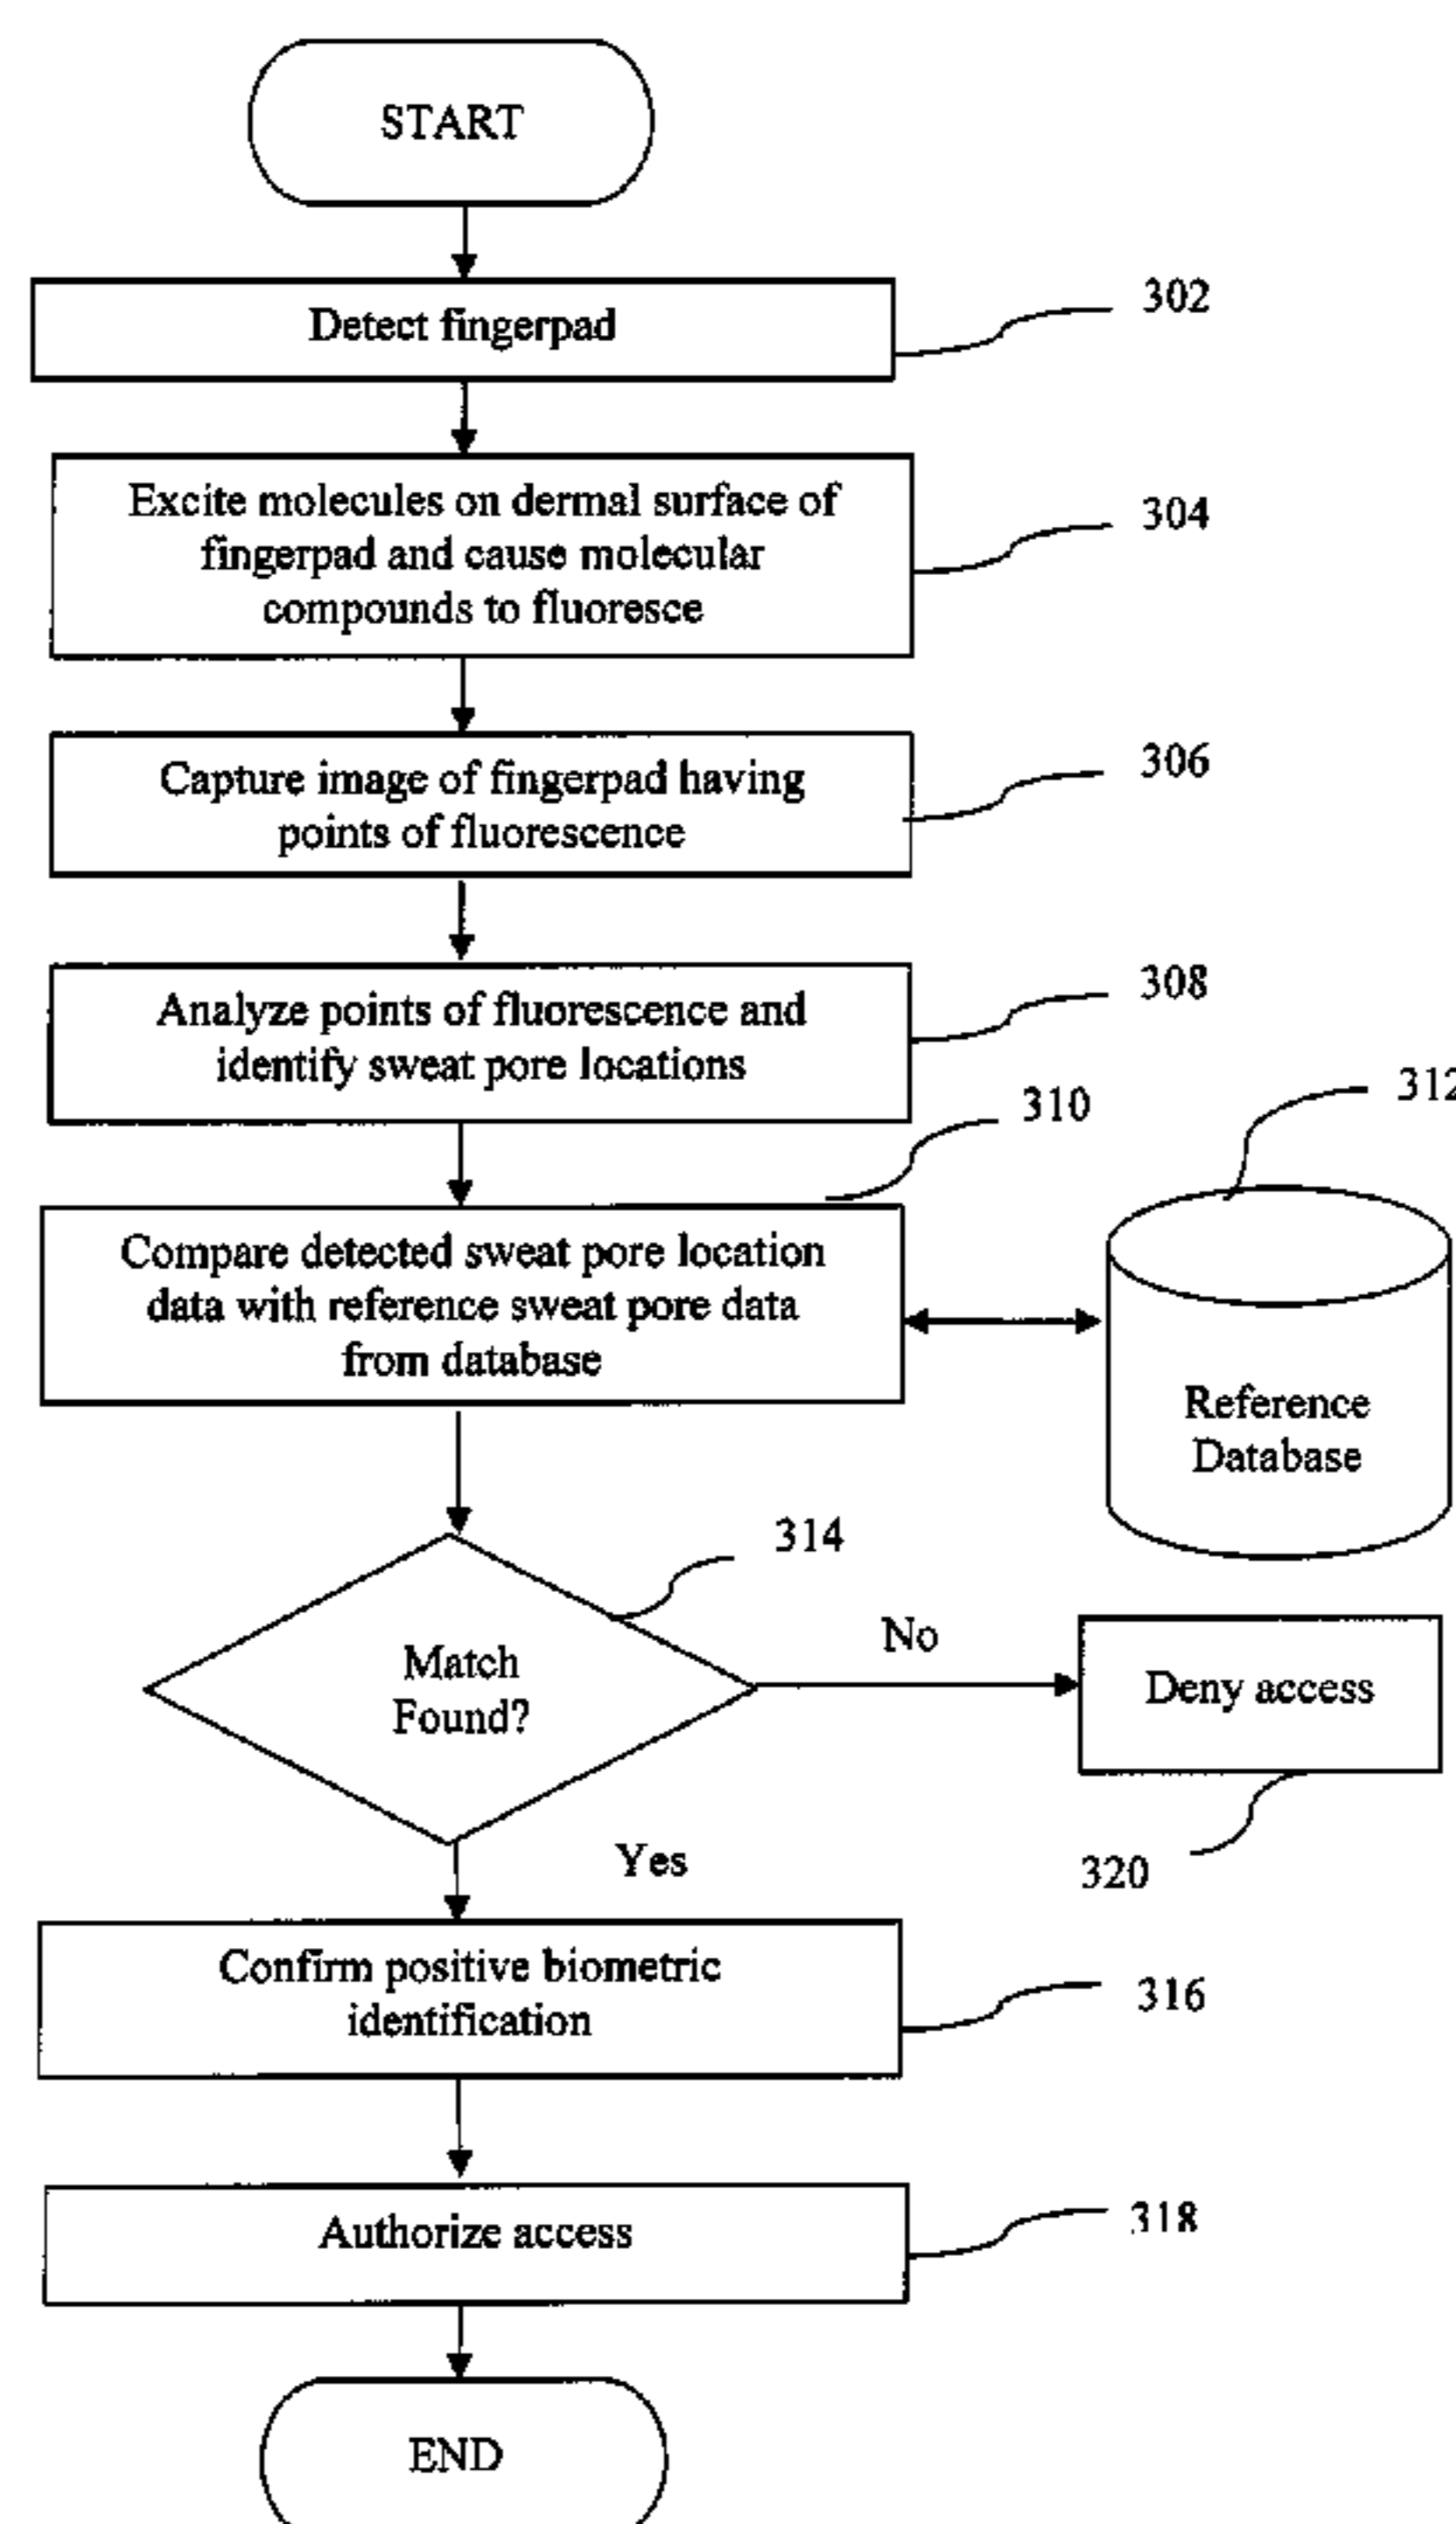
START

Detect fingerpad

302

Excite molecules on dermal surface of fingerpad and cause molecular compounds to fluoresce

304

Capture image of fingerpad having points of fluorescence

306

Analyze points of fluorescence and identify sweat pore locations

308

310

312

Compare detected sweat pore location data with reference sweat pore data from database

Reference Database

314

Match Found?

No

Deny access

320

Yes

Confirm positive biometric identification

316

Authorize access

318

END